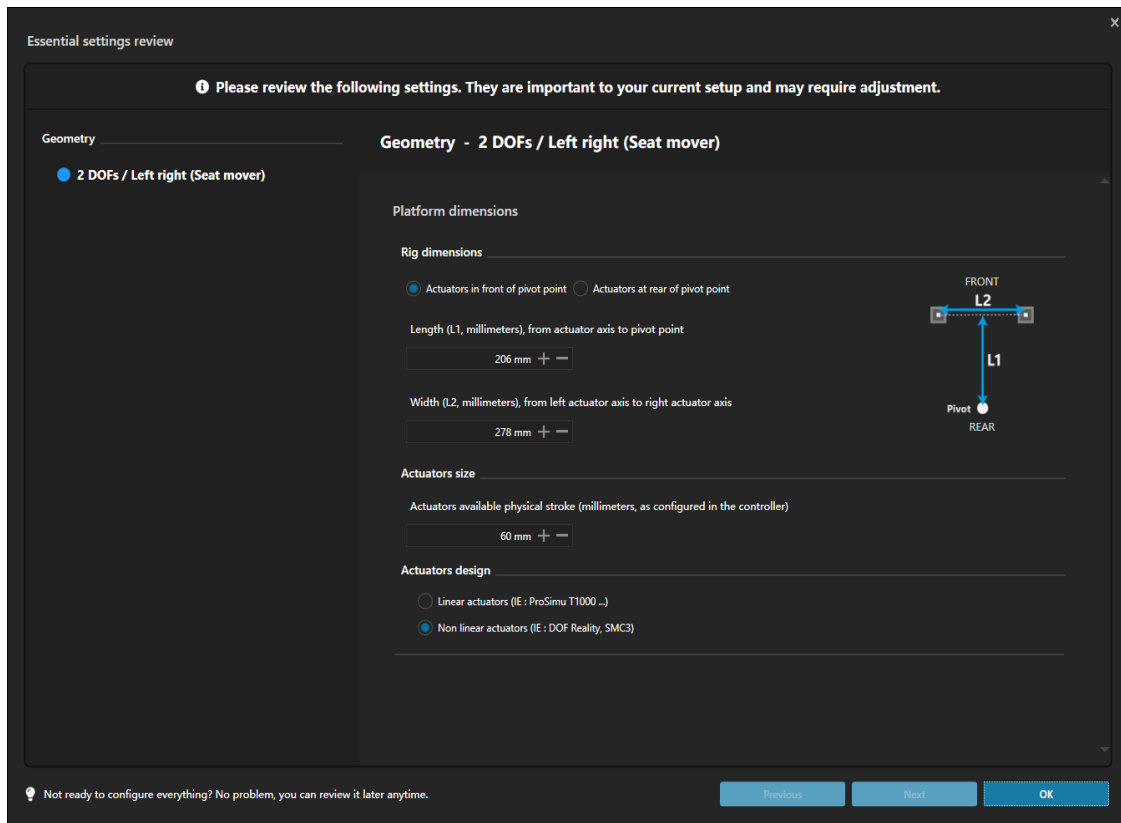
Essential settings review

×

Please review the following settings. They are important to your current setup and may require adjustment.

Geometry

2 DOFs / Left right (Seat mover)

Geometry - 2 DOFs / Left right (Seat mover)

Platform dimensions

Rig dimensions

Actuators in front of pivot point Actuators at rear of pivot point

Length (L1, millimeters), from actuator axis to pivot point

206 mm + −

Width (L2, millimeters), from left actuator axis to right actuator axis

278 mm + −

FRONT
L2
L1
Pivot
REAR

Actuators size

Actuators available physical stroke (millimeters, as configured in the controller)

60 mm + −

Actuators design

Linear actuators (IE : ProSimu T1000 ...)

Non linear actuators (IE : DOF Reality, SMC3)

Not ready to configure everything? No problem, you can review it later anytime.

Previous

Next

OK